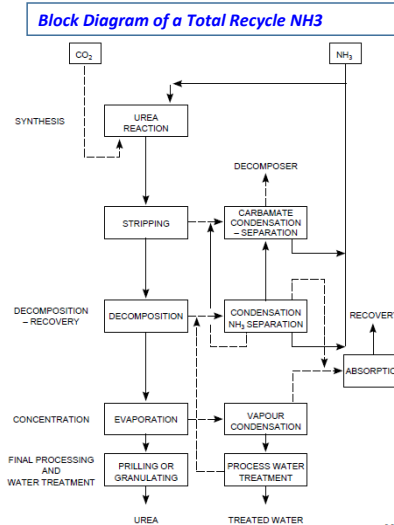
Block Diagram of a Total Recycle NH3

$CO_2$

$NH_3$

SYNTHESIS

UREA REACTION

DECOMPOSER

STRIPPING

CARBAMATE CONDENSATION – SEPARATION

DECOMPOSITION – RECOVERY

DECOMPOSITION

CONDENSATION $NH_3$ SEPARATION

RECOVER

ABSORPTIO

CONCENTRATION

EVAPORATION

VAPOUR CONDENSATION

FINAL PROCESSING AND WATER TREATMENT

PRILLING OR GRANULATING

PROCESS WATER TREATMENT

UREA

TREATED WATER